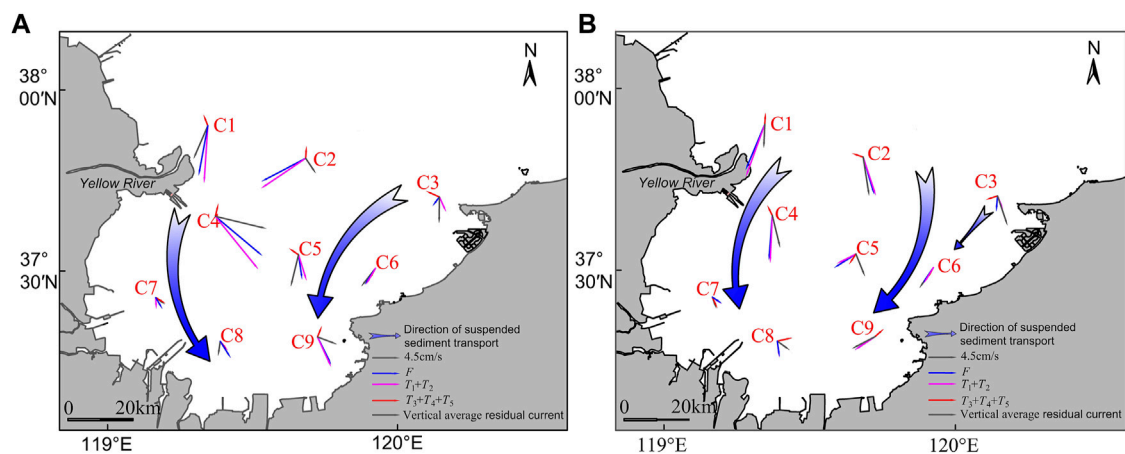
A

38° 00′N

37° 30′N

N

C1

C2

C3

C4

C5

C6

C7

C8

C9

Yellow River

Direction of suspended sediment transport

4.5cm/s

$F$

$T_1+T_2$

$T_3+T_4+T_5$

Vertical average residual current

0 20km

119°E

120°E

B

38° 00′N

37° 30′N

N

C1

C2

C3

C4

C5

C6

C7

C8

C9

Yellow River

Direction of suspended sediment transport

4.5cm/s

$F$

$T_1+T_2$

$T_3+T_4+T_5$

Vertical average residual current

0 20km

119°E

120°E